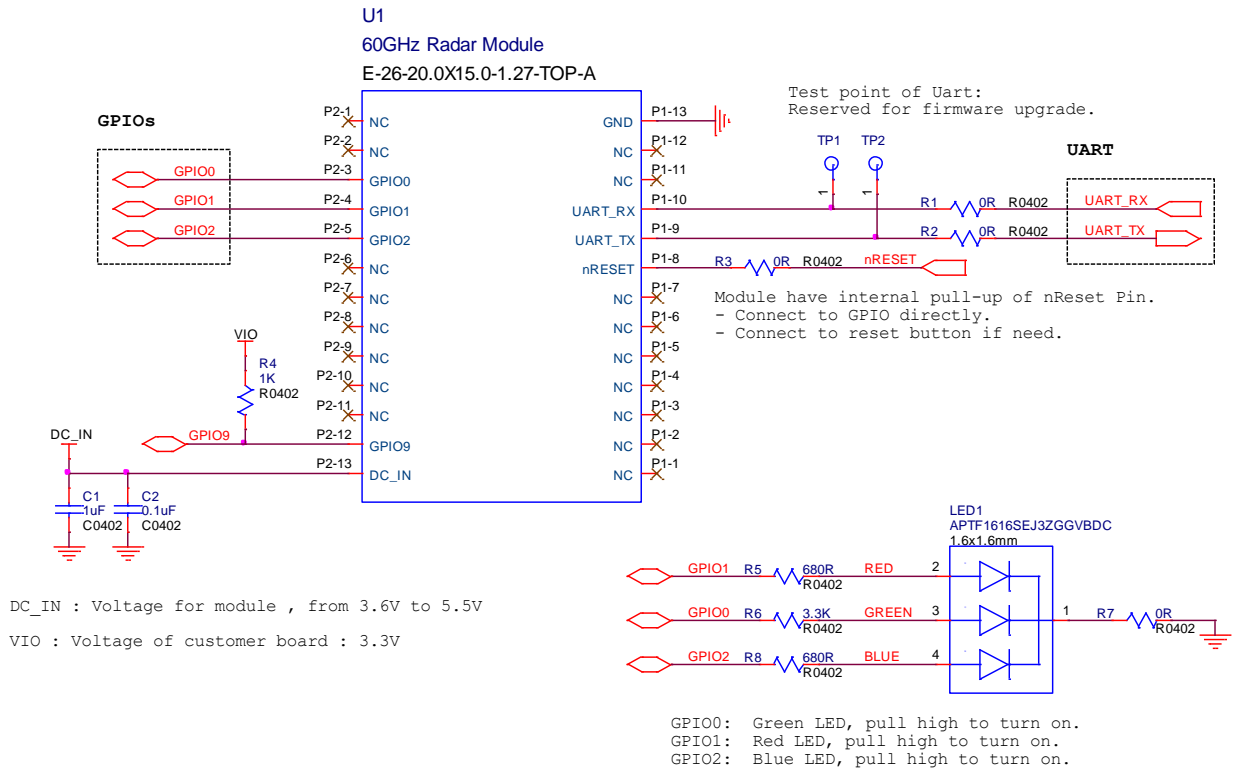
U1
60GHz Radar Module
E-26-20.0X15.0-1.27-TOP-A

Test point of Uart:
Reserved for firmware upgrade.

GPIOs

UART

TP1 TP2

1 1

P2-1 NC
P2-2 NC
P2-3 GPIO0
P2-4 GPIO1
P2-5 GPIO2
P2-6 NC
P2-7 NC
P2-8 NC
P2-9 NC
P2-10 NC
P2-11 NC
P2-12 GPIO9
P2-13 DC_IN

GND P1-13
NC P1-12
NC P1-11
UART_RX P1-10
UART_TX P1-9
nRESET P1-8
NC P1-7
NC P1-6
NC P1-5
NC P1-4
NC P1-3
NC P1-2
NC P1-1

GPIO0
GPIO1
GPIO2

R1 0R R0402 UART_RX
R2 0R R0402 UART_TX
R3 0R R0402 nRESET

Module have internal pull-up of nReset Pin.
- Connect to GPIO directly.
- Connect to reset button if need.

VIO
R4
1K
R0402

GPIO9

DC_IN

C1
1uF
C0402

C2
0.1uF
C0402

DC_IN : Voltage for module , from 3.6V to 5.5V

VIO : Voltage of customer board : 3.3V

LED1
APTF1616SEJ3ZGGVBDC
1.6x1.6mm

GPIO1 R5 680R R0402 RED 2
GPIO0 R6 3.3K R0402 GREEN 3
GPIO2 R8 680R R0402 BLUE 4

1 R7 0R R0402

GPIO0: Green LED, pull high to turn on.
GPIO1: Red LED, pull high to turn on.
GPIO2: Blue LED, pull high to turn on.